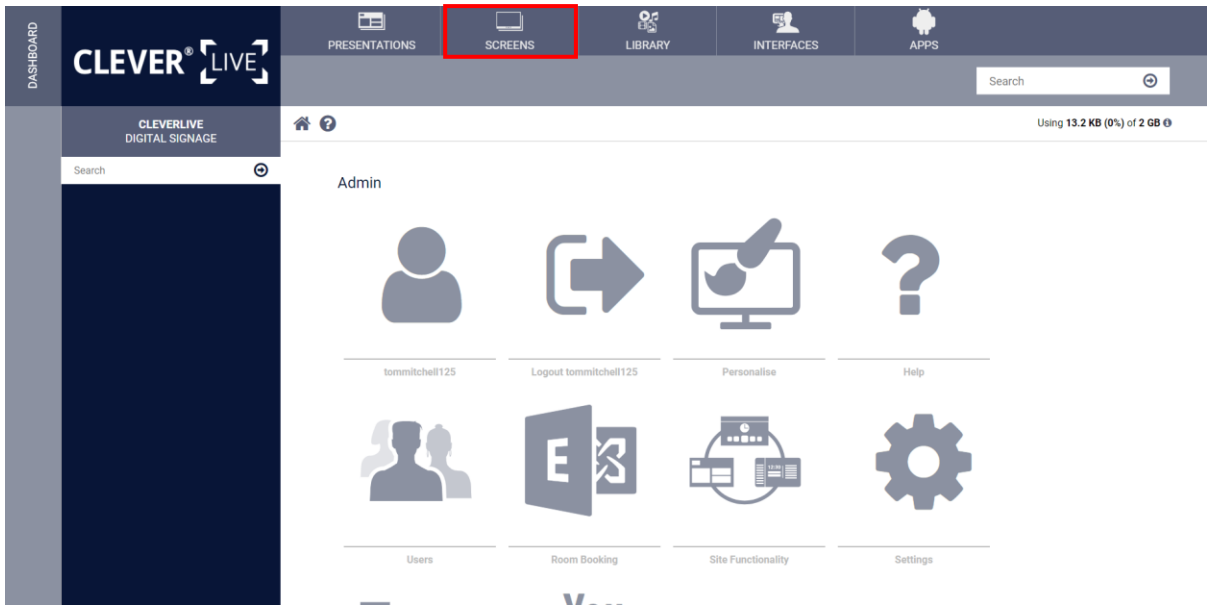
DASHBOARD

CLEVER® LIVE

PRESENTATIONS
SCREENS
LIBRARY
INTERFACES
APPS

Search

CLEVERLIVE
DIGITAL SIGNAGE

Search

Using 13.2 KB (0%) of 2 GB

Admin

tommitchell125
Logout tommitchell125
Personalise
Help

E

Users
Room Booking
Site Functionality
Settings